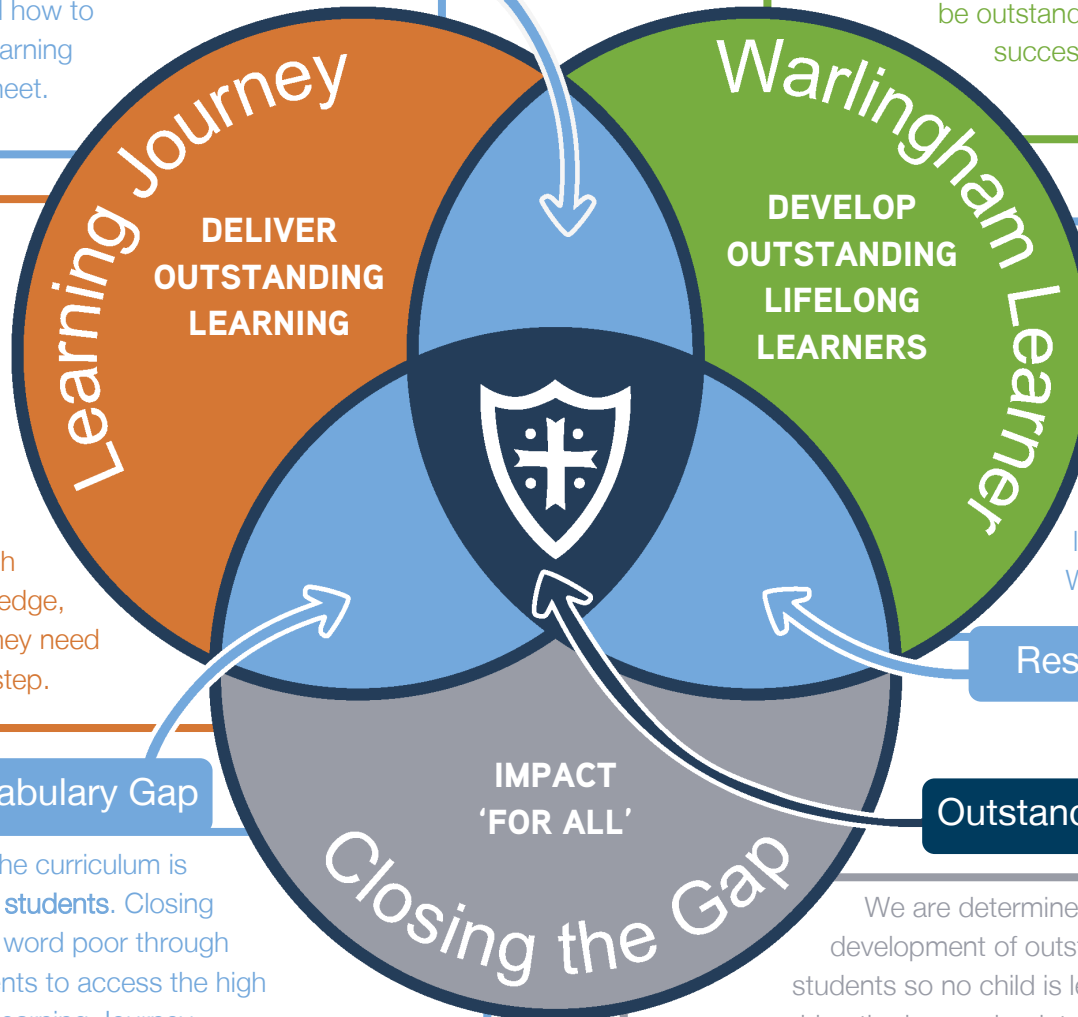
l how to
arning
heet.

be outstand
succes

Learning Journey

DELIVER OUTSTANDING LEARNING

Warlingham Learner

DEVELOP OUTSTANDING LIFELONG LEARNERS

h
edge,
hey need
step.

I
W

Res

abulary Gap

IMPACT 'FOR ALL'

Outstand

Closing the Gap

he curriculum is
students. Closing
word poor through
nts to access the high

We are determine
development of outs
students so no child is l